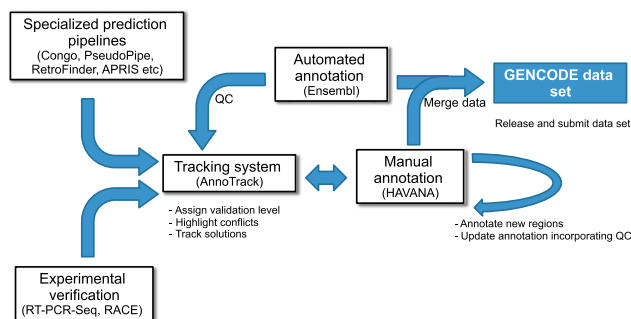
Specialized prediction pipelines
(Congo, PseudoPipe, RetroFinder, APRIS etc)

Automated annotation
(Ensembl)

GENCODE data set

QC

Merge data

Release and submit data set

Tracking system
(AnnoTrack)

Manual annotation
(HAVANA)

- Assign validation level
- Highlight conflicts
- Track solutions

- Annotate new regions
- Update annotation incorporating QC

Experimental verification
(RT-PCR-Seq, RACE)